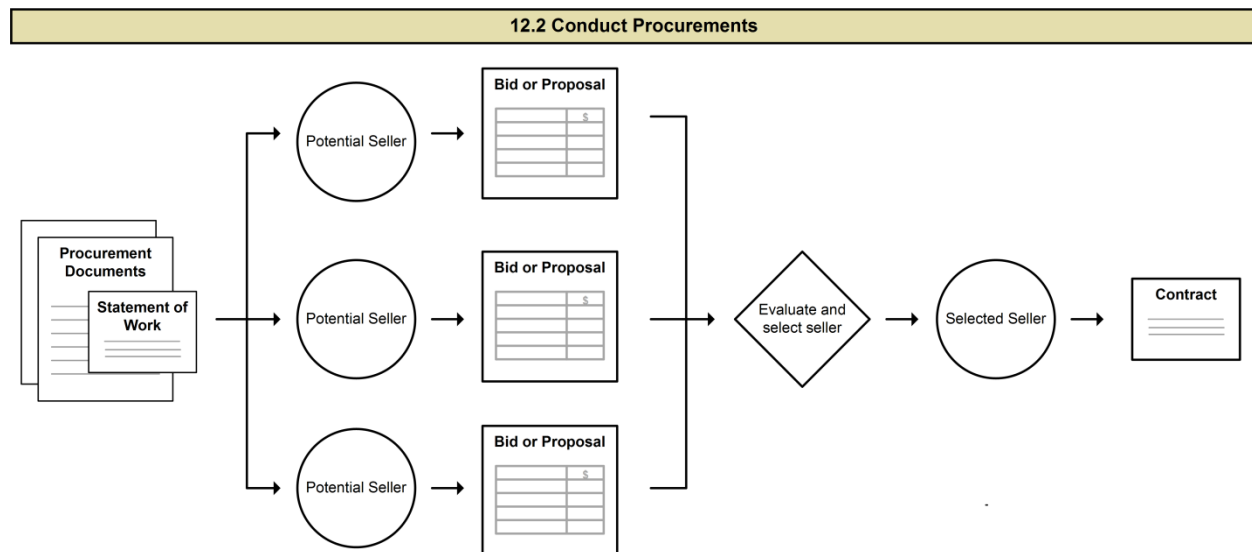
12.2 Conduct Procurements

Procurement Documents

Statement of Work

Potential Seller

Bid or Proposal

$

Potential Seller

Bid or Proposal

$

Potential Seller

Bid or Proposal

$

Evaluate and select seller

Selected Seller

Contract